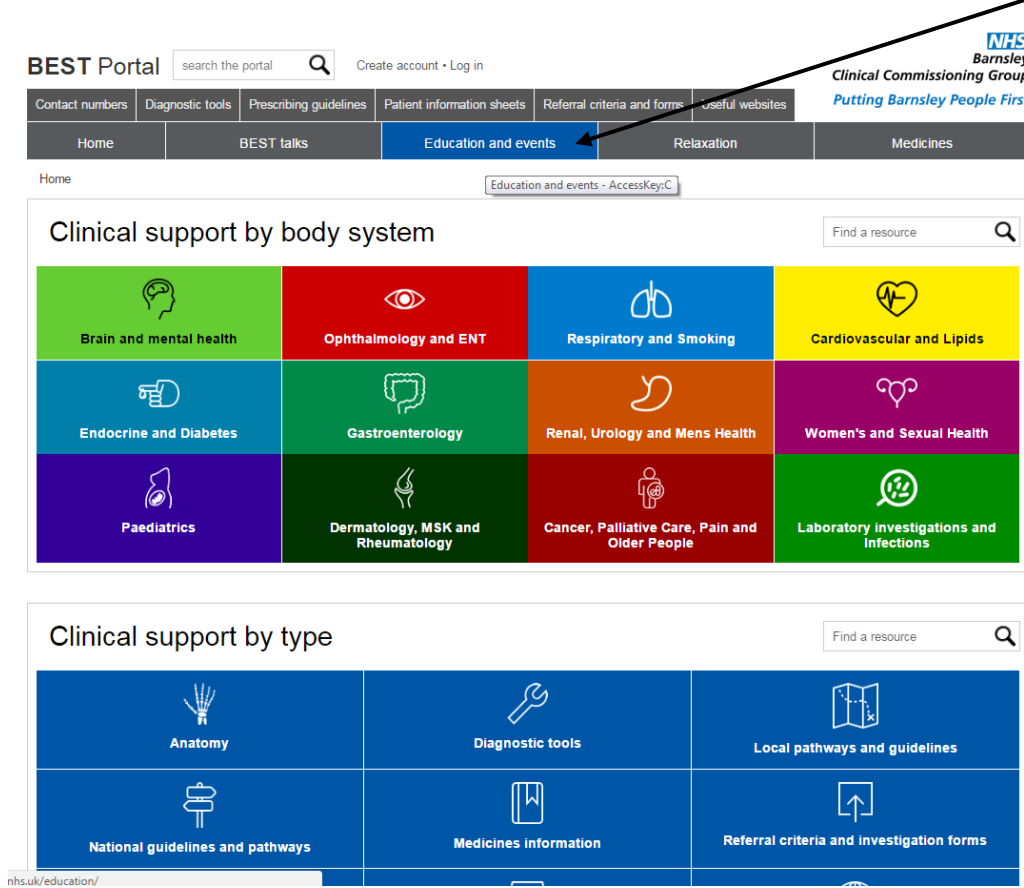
BEST Portal

search the portal

Create account • Log in

NHS
Barnsley
Clinical Commissioning Group
Putting Barnsley People Firs

Contact numbers | Diagnostic tools | Prescribing guidelines | Patient information sheets | Referral criteria and forms | Useful websites

Home | BEST talks | Education and events | Relaxation | Medicines

Home

Education and events - AccessKey:C

Clinical support by body system

Find a resource

Brain and mental health
Ophthalmology and ENT
Respiratory and Smoking
Cardiovascular and Lipids
Endocrine and Diabetes
Gastroenterology
Renal, Urology and Mens Health
Women's and Sexual Health
Paediatrics
Dermatology, MSK and Rheumatology
Cancer, Palliative Care, Pain and Older People
Laboratory investigations and Infections

Clinical support by type

Find a resource

Anatomy
Diagnostic tools
Local pathways and guidelines
National guidelines and pathways
Medicines information
Referral criteria and investigation forms

nhs.uk/education/